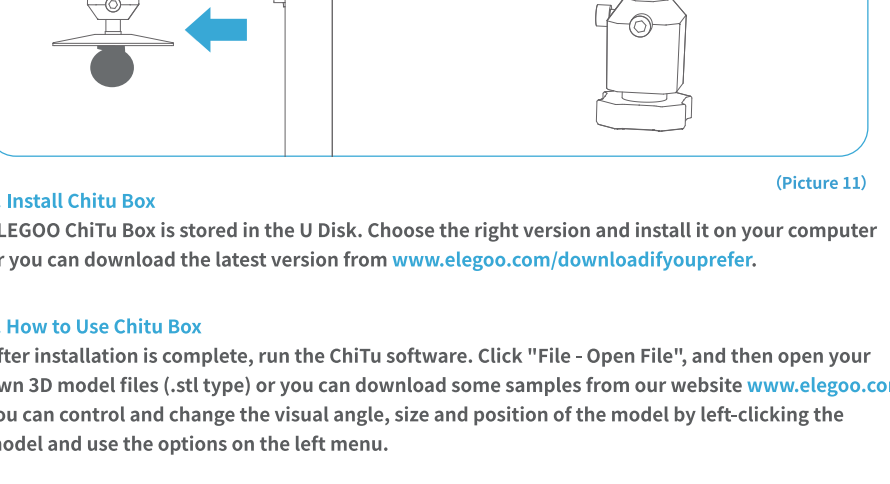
(Picture 11)

Install Chitu Box

LEGOO ChiTu Box is stored in the U Disk. Choose the right version and install it on your computer r you can download the latest version from www.elegoo.com/downloadifyouprefer.

How to Use Chitu Box

fter installation is complete, run the ChiTu software. Click "File - Open File", and then open your wn 3D model files (.stl type) or you can download some samples from our website www.elegoo.co ou can control and change the visual angle, size and position of the model by left-clicking the odel and use the options on the left menu.